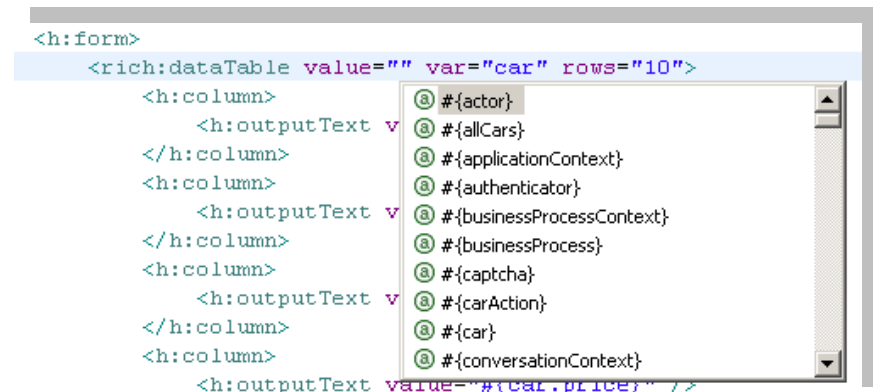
<h:form>
<rich:dataTable value="" var="car" rows="10">
<h:column>
<h:outputText v
</h:column>
<h:column>
<h:outputText v
</h:column>
<h:column>
<h:outputText v
</h:column>
<h:column>
<h:outputText value="#{car.price}" />

#{actor}
#{allCars}
#{applicationContext}
#{authenticator}
#{businessProcessContext}
#{businessProcess}
#{captcha}
#{carAction}
#{car}
#{conversationContext}